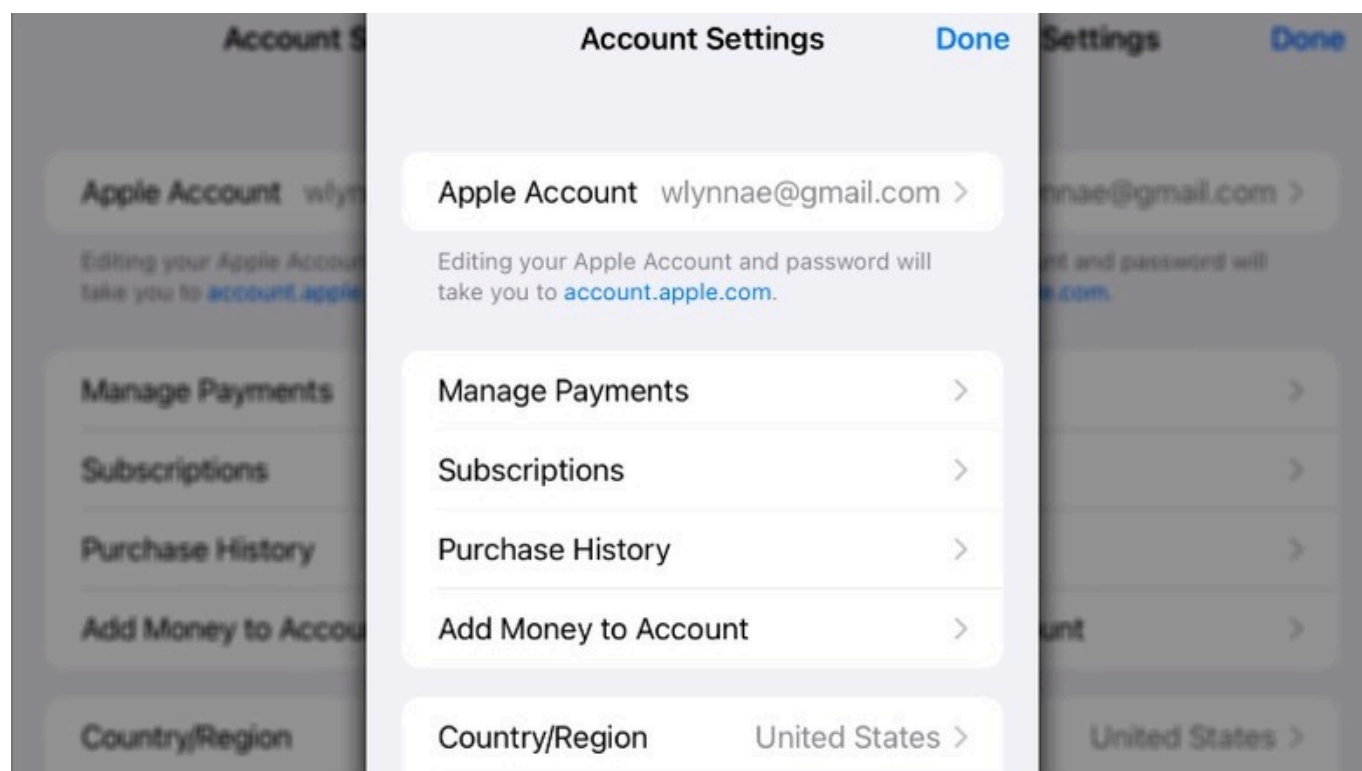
Account Settings Done

Apple Account wlynnae@gmail.com >

Editing your Apple Account and password will take you to account.apple.com.

Manage Payments >

Subscriptions >

Purchase History >

Add Money to Account >

Country/Region United States >